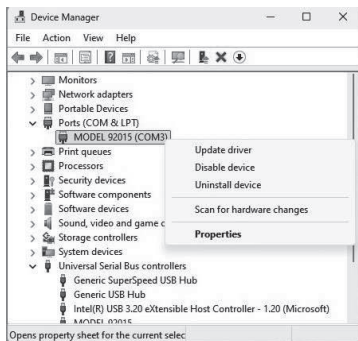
Device Manager

File Action View Help

Monitors
Network adapters
Portable Devices
Ports (COM & LPT)
MODEL 92015 (COM3)
Print queues
Processors
Security devices
Software components
Software devices
Sound, video and game c
Storage controllers
System devices
Universal Serial Bus controllers
Generic SuperSpeed USB Hub
Generic USB Hub
Intel(R) USB 3.20 eXtensible Host Controller - 1.20 (Microsoft)
MODEL 92015

Update driver
Disable device
Uninstall device
Scan for hardware changes
Properties

Opens property sheet for the current selec